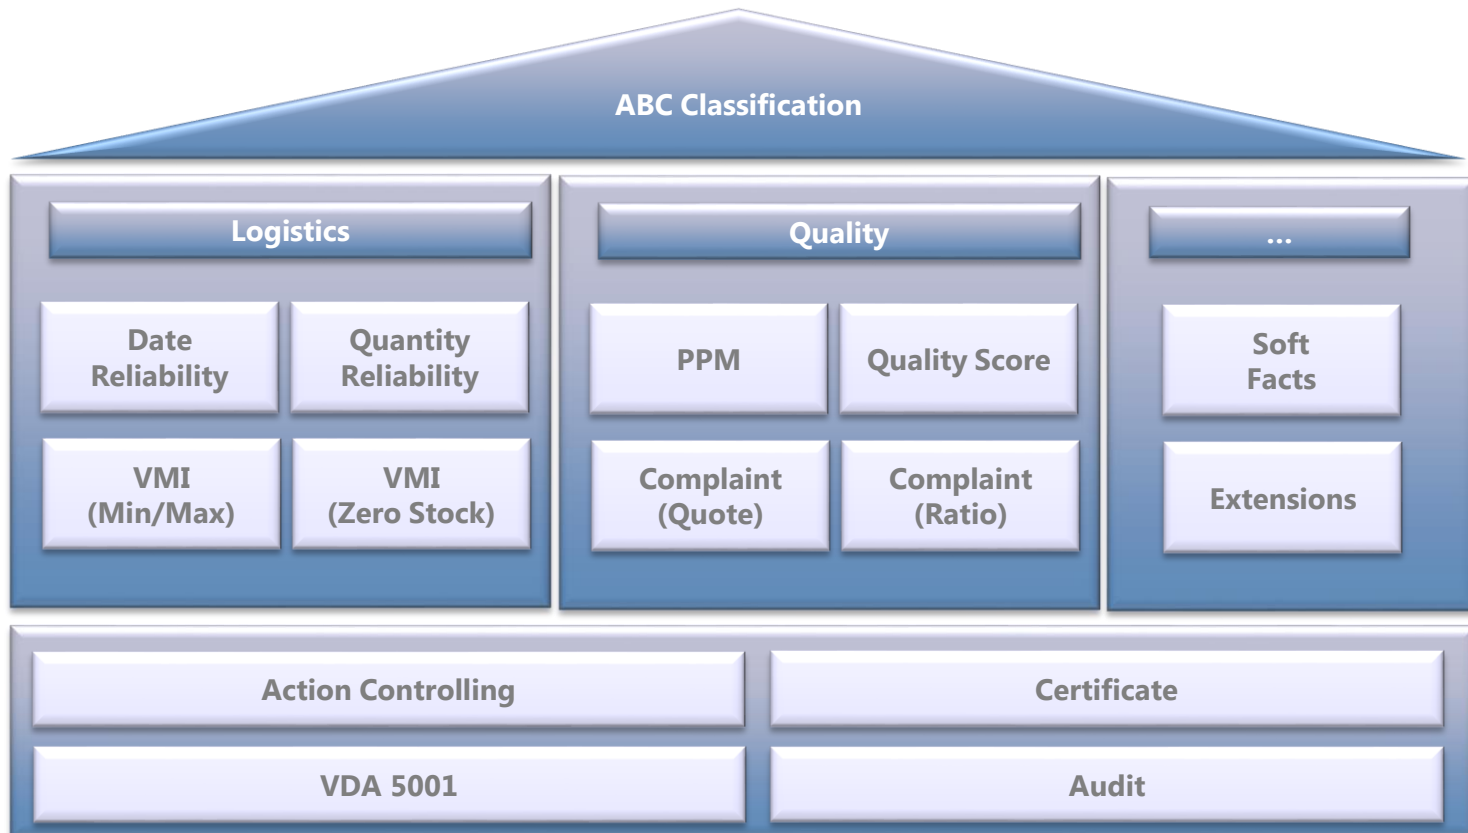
ABC Classification

Logistics

Date Reliability

Quantity Reliability

VMI (Min/Max)

VMI (Zero Stock)

Quality

PPM

Quality Score

Complaint (Quote)

Complaint (Ratio)

...

Soft Facts

Extensions

Action Controlling

Certificate

VDA 5001

Audit